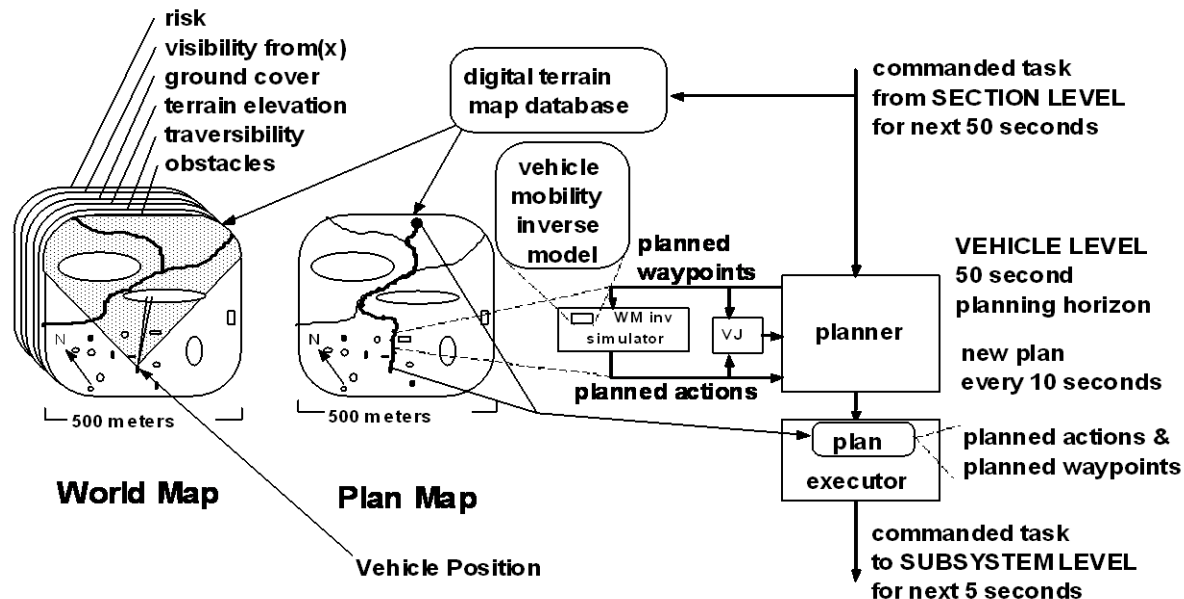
risk
visibility from(x)
ground cover
terrain elevation
traversibility
obstacles

digital terrain map database

commanded task from SECTION LEVEL for next 50 seconds

vehicle mobility inverse model

planned waypoints

VEHICLE LEVEL 50 second planning horizon

WM inv simulator

VJ

planner

new plan every 10 seconds

N

N

planned actions

500 meters

500 meters

plan

executor

planned actions & planned waypoints

World Map

Plan Map

Vehicle Position

commanded task to SUBSYSTEM LEVEL for next 5 seconds